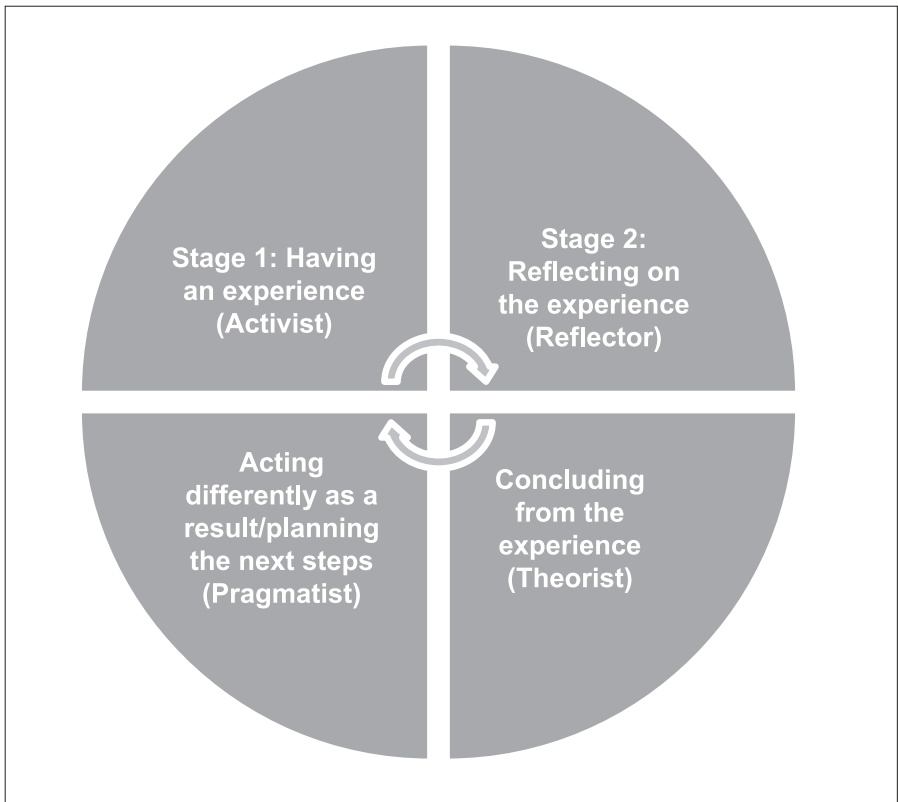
Stage 1: Having an experience (Activist)

Stage 2: Reflecting on the experience (Reflector)

Concluding from the experience (Theorist)

Acting differently as a result/planning the next steps (Pragmatist)